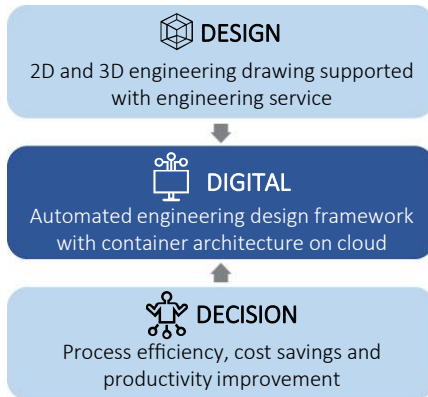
DESIGN

2D and 3D engineering drawing supported with engineering service

DIGITAL

Automated engineering design framework with container architecture on cloud

DECISION

Process efficiency, cost savings and productivity improvement